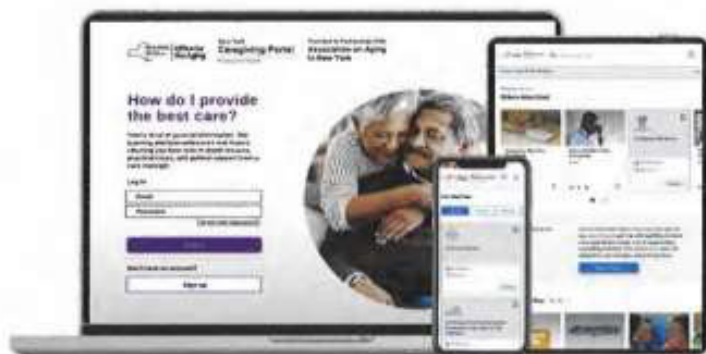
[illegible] Office for Aging

New York Caregiving Portal

Provided in Partnership With Association on Aging in New York

How do I provide the best care?

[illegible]

Log in

Email

Password

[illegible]

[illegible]

Don't have an account?

Sign up